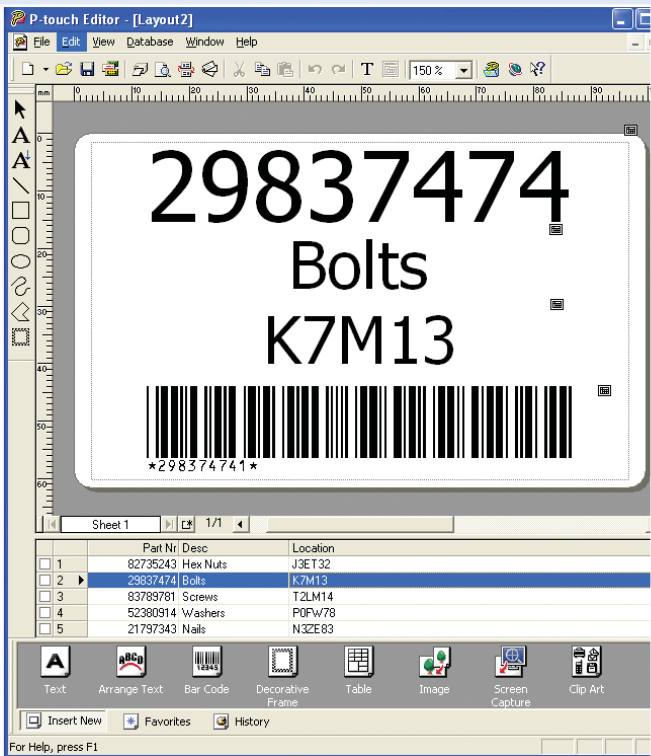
P-touch Editor - [Layout2]

File Edit View Database Window Help

150 %

mm 0 10 20 30 40 50 60 70 80 90

29837474
Bolts
K7M13

*298374741*

Sheet 1 1/1

| | | Part Nr | Desc | Location |
|---|---|---|---|---|
| ☐ | 1 | 82735243 | Hex Nuts | J3ET32 |
| ☐ | 2 | 29837474 | Bolts | K7M13 |
| ☐ | 3 | 83789781 | Screws | T2LM14 |
| ☐ | 4 | 52380914 | Washers | P0FW78 |
| ☐ | 5 | 21797343 | Nails | N3ZE83 |

Text Arrange Text Bar Code Decorative Frame Table Image Screen Capture Clip Art

Insert New Favorites History

For Help, press F1